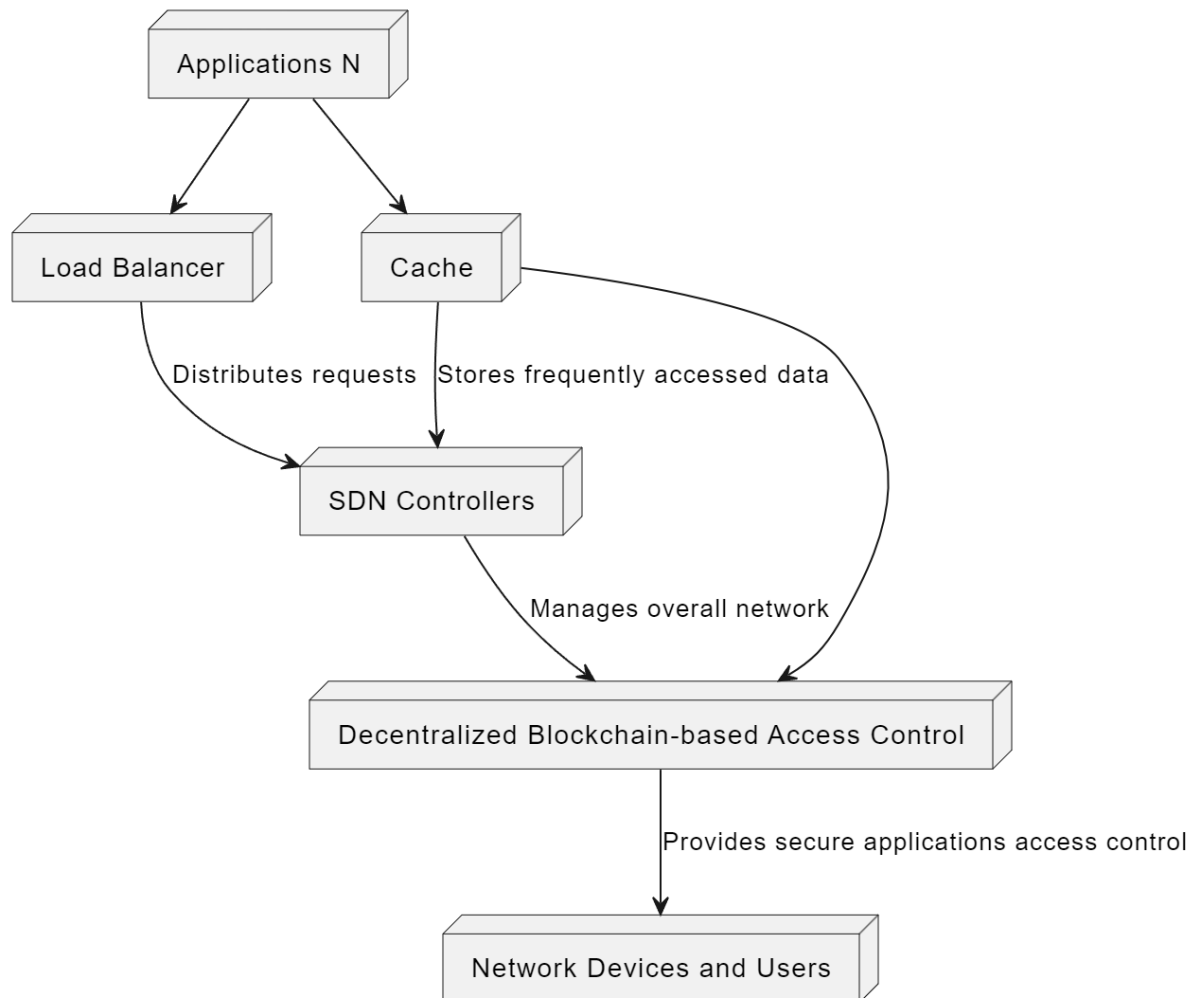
Applications N

Load Balancer

Cache

Distributes requests

Stores frequently accessed data

SDN Controllers

Manages overall network

Decentralized Blockchain-based Access Control

Provides secure applications access control

Network Devices and Users